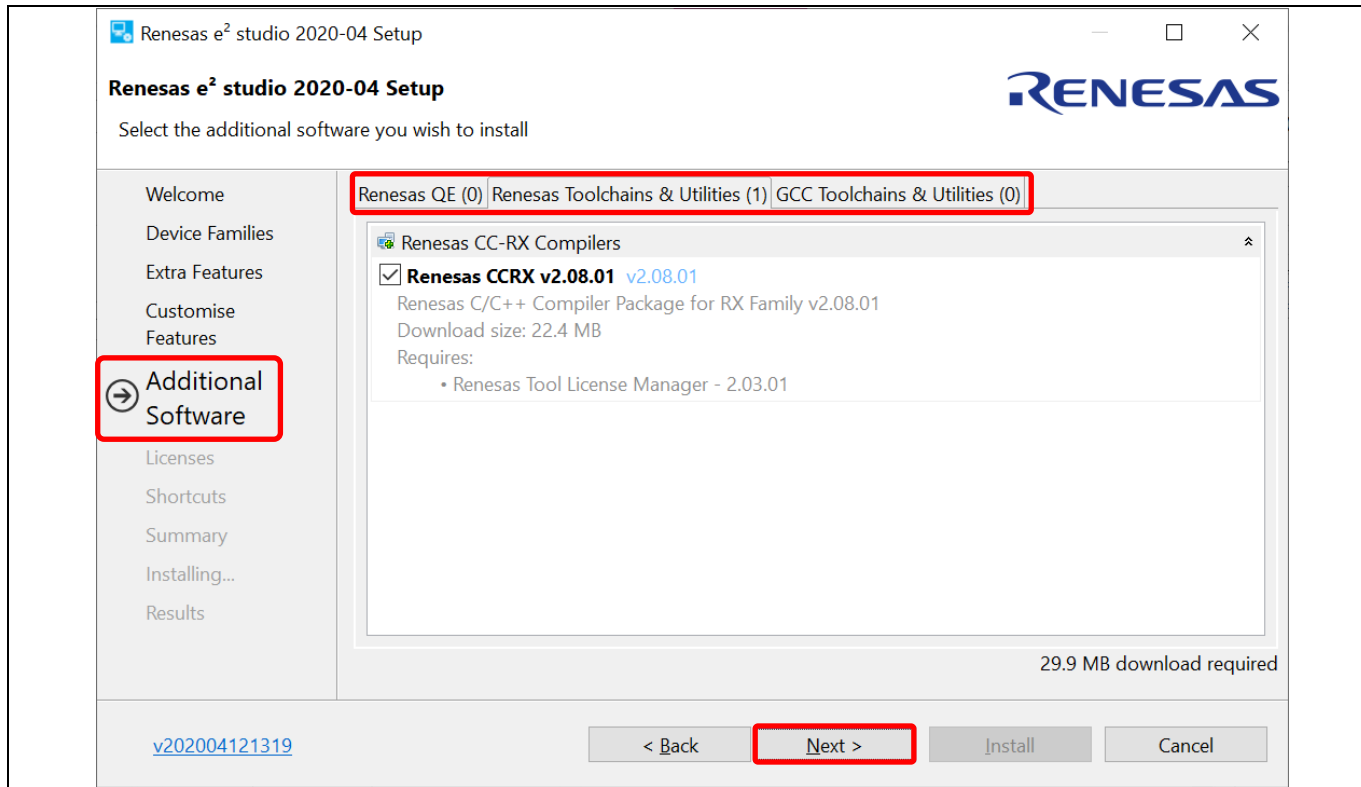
Renesas e² studio 2020-04 Setup

Renesas e² studio 2020-04 Setup

RENESAS

Select the additional software you wish to install

Welcome
Device Families
Extra Features
Customise Features
Additional Software
Licenses
Shortcuts
Summary
Installing...
Results

Renesas QE (0) | Renesas Toolchains & Utilities (1) | GCC Toolchains & Utilities (0)

Renesas CC-RX Compilers

Renesas CCRX v2.08.01 v2.08.01
Renesas C/C++ Compiler Package for RX Family v2.08.01
Download size: 22.4 MB
Requires:
• Renesas Tool License Manager - 2.03.01

29.9 MB download required

v202004121319

< Back   Next >   Install   Cancel